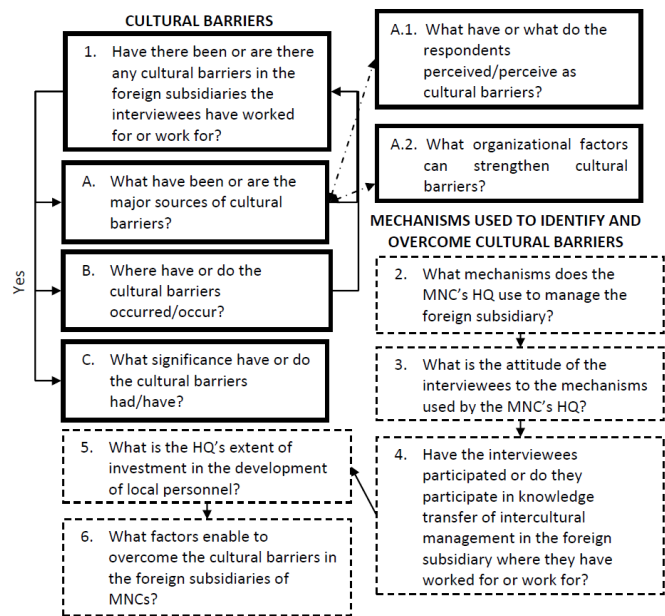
CULTURAL BARRIERS

1. Have there been or are there any cultural barriers in the foreign subsidiaries the interviewees have worked for or work for?

A.1. What have or what do the respondents perceived/perceive as cultural barriers?

A.2. What organizational factors can strengthen cultural barriers?

A. What have been or are the major sources of cultural barriers?

Yes

B. Where have or do the cultural barriers occurred/occur?

C. What significance have or do the cultural barriers had/have?

MECHANISMS USED TO IDENTIFY AND OVERCOME CULTURAL BARRIERS

2. What mechanisms does the MNC's HQ use to manage the foreign subsidiary?

3. What is the attitude of the interviewees to the mechanisms used by the MNC's HQ?

4. Have the interviewees participated or do they participate in knowledge transfer of intercultural management in the foreign subsidiary where they have worked for or work for?

5. What is the HQ's extent of investment in the development of local personnel?

6. What factors enable to overcome the cultural barriers in the foreign subsidiaries of MNCs?